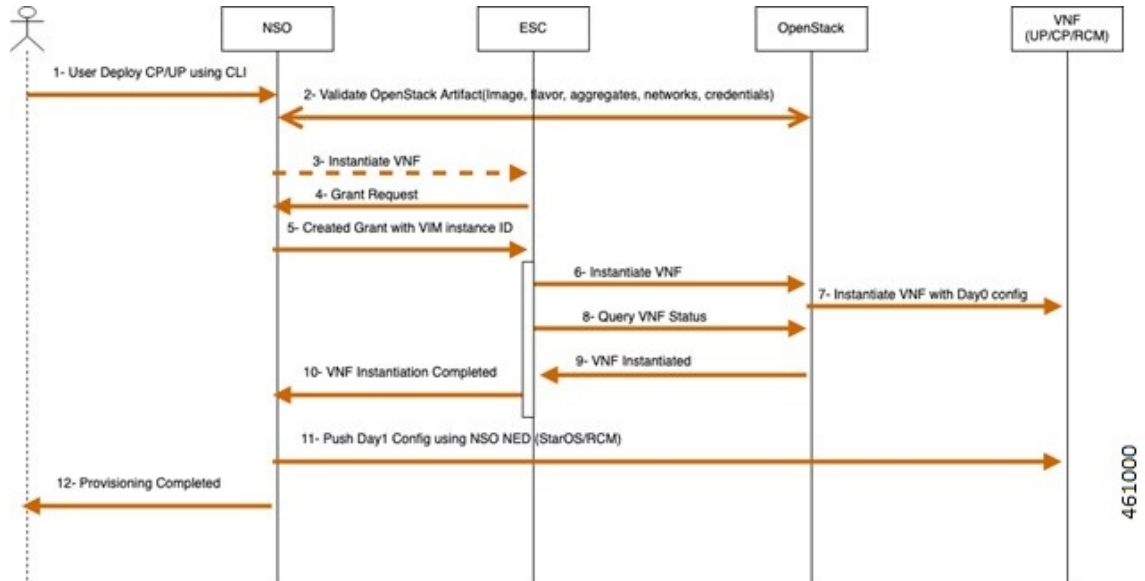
NSO

ESC

OpenStack

VNF (UP/CP/RCM)

1- User Deploy CP/UP using CLI

2- Validate OpenStack Artifact(Image, flavor, aggregates, networks, credentials)

3- Instantiate VNF

4- Grant Request

5- Created Grant with VIM instance ID

6- Instantiate VNF

7- Instantiate VNF with Day0 config

8- Query VNF Status

9- VNF Instantiated

10- VNF Instantiation Completed

11- Push Day1 Config using NSO NED (StarOS/RCM)

12- Provisioning Completed

461000